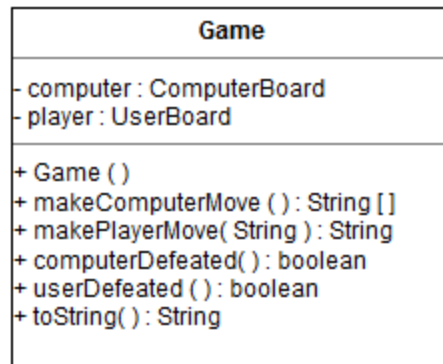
Game

- computer : ComputerBoard
- player : UserBoard

+ Game ( )
+ makeComputerMove ( ) : String [ ]
+ makePlayerMove( String ) : String
+ computerDefeated( ) : boolean
+ userDefeated ( ) : boolean
+ toString( ) : String